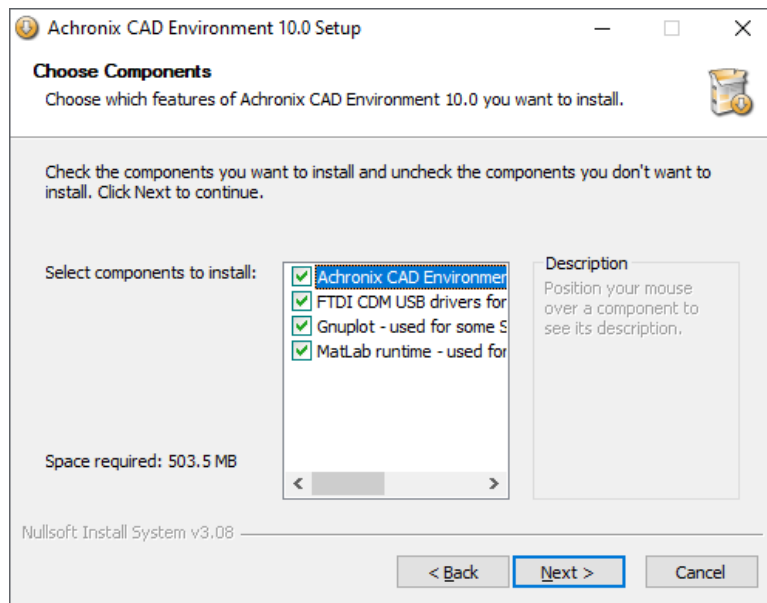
Achronix CAD Environment 10.0 Setup

Choose Components
Choose which features of Achronix CAD Environment 10.0 you want to install.

Check the components you want to install and uncheck the components you don't want to install. Click Next to continue.

Select components to install:

Achronix CAD Environmer
FTDI CDM USB drivers for
Gnuplot - used for some S
MatLab runtime - used for

Description
Position your mouse over a component to see its description.

Space required: 503.5 MB

Nullsoft Install System v3.08

< Back
Next >
Cancel